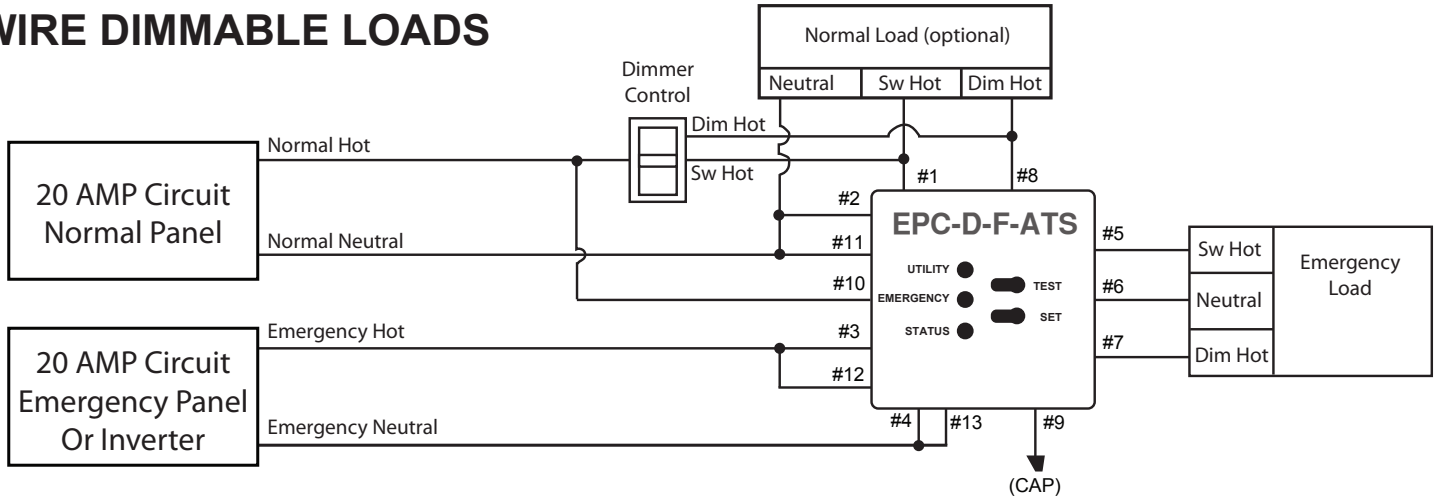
WIRE DIMMABLE LOADS

Normal Load (optional)

Neutral

Sw Hot

Dim Hot

Dimmer Control

Dim Hot

Sw Hot

Normal Hot

20 AMP Circuit Normal Panel

Normal Neutral

#1

#8

#2

#11

#10

EPC-D-F-ATS

UTILITY

EMERGENCY

STATUS

TEST

SET

#5

#6

#7

Sw Hot

Neutral

Dim Hot

Emergency Load

Emergency Hot

20 AMP Circuit Emergency Panel Or Inverter

Emergency Neutral

#3

#12

#4

#13

#9

(CAP)